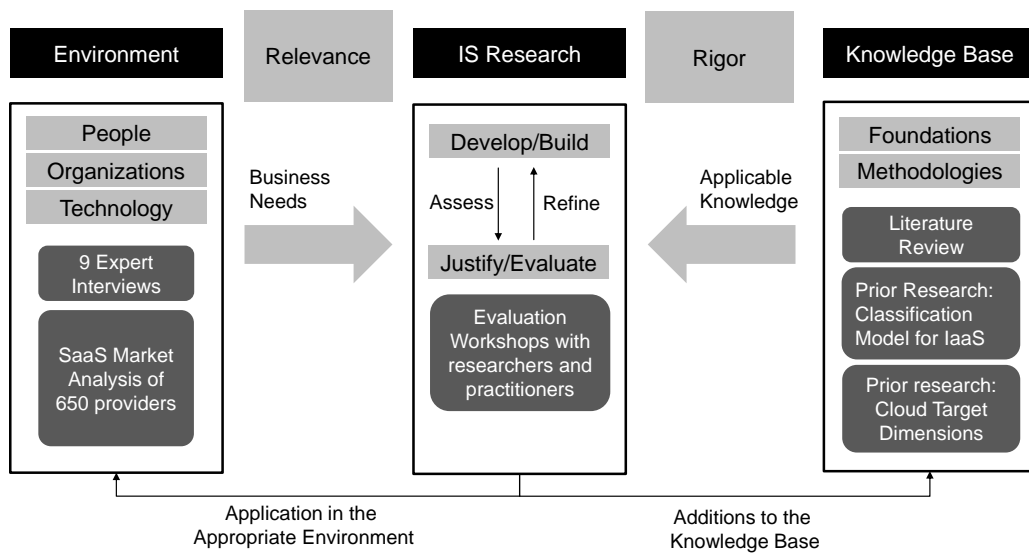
Environment

Relevance

IS Research

Rigor

Knowledge Base

People

Organizations

Technology

9 Expert Interviews

SaaS Market Analysis of 650 providers

Business Needs

Develop/Build

Assess

Refine

Justify/Evaluate

Evaluation Workshops with researchers and practitioners

Applicable Knowledge

Foundations

Methodologies

Literature Review

Prior Research: Classification Model for IaaS

Prior research: Cloud Target Dimensions

Application in the Appropriate Environment

Additions to the Knowledge Base